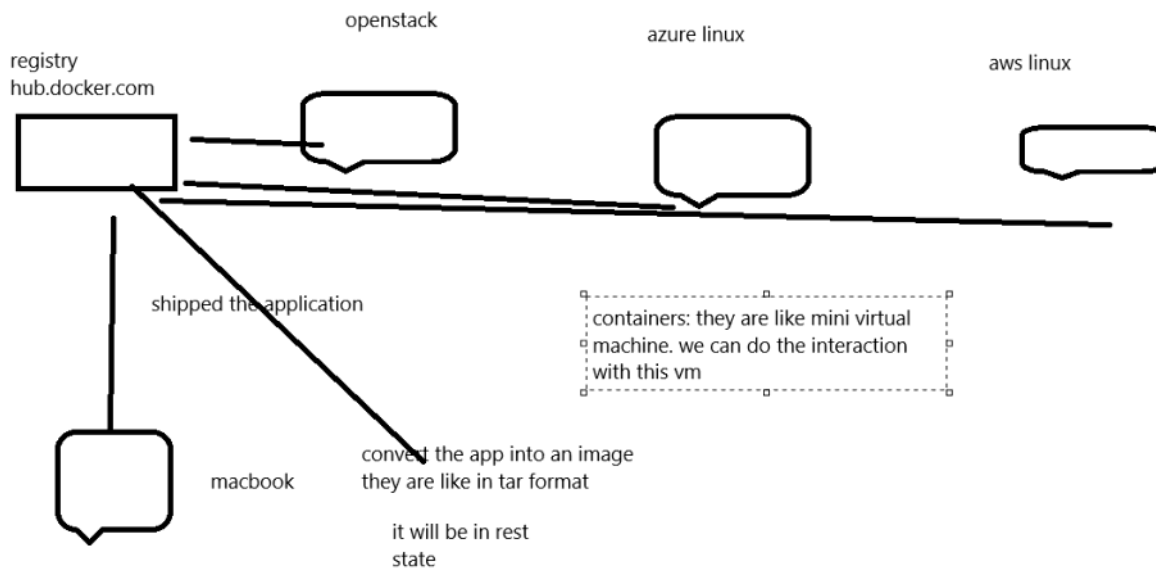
openstack

azure linux

aws linux

registry
hub.docker.com

shipped the application

containers: they are like mini virtual machine. we can do the interaction with this vm

macbook

convert the app into an image
they are like in tar format

it will be in rest
state